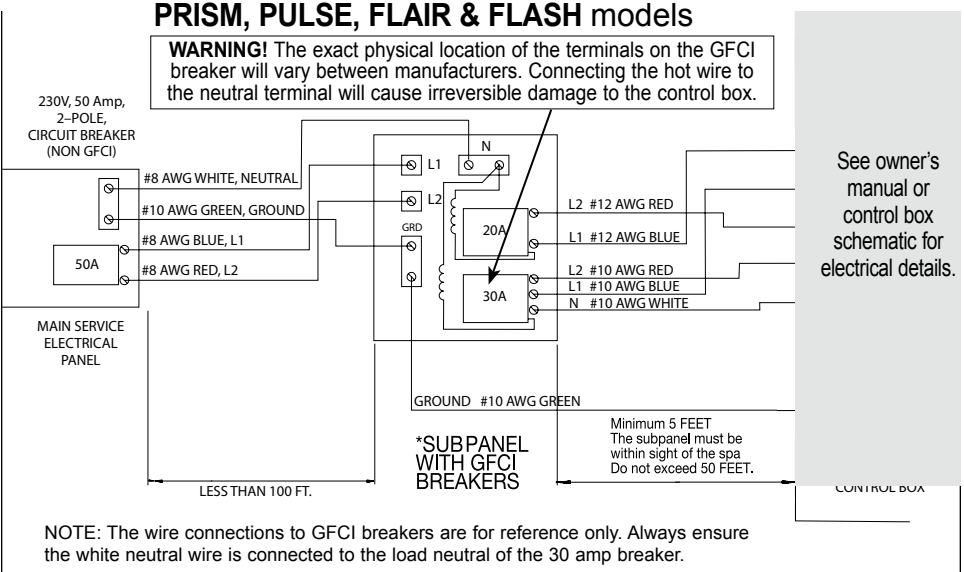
PRISM, PULSE, FLAIR & FLASH models

WARNING! The exact physical location of the terminals on the GFCI breaker will vary between manufacturers. Connecting the hot wire to the neutral terminal will cause irreversible damage to the control box.

230V, 50 Amp, 2–POLE, CIRCUIT BREAKER (NON GFCI)

#8 AWG WHITE, NEUTRAL
#10 AWG GREEN, GROUND
#8 AWG BLUE, L1
#8 AWG RED, L2

50A

MAIN SERVICE ELECTRICAL PANEL

N
L1
L2
GRD
20A
30A

L2 #12 AWG RED
L1 #12 AWG BLUE
L2 #10 AWG RED
L1 #10 AWG BLUE
N #10 AWG WHITE

See owner's manual or control box schematic for electrical details.

GROUND #10 AWG GREEN

Minimum 5 FEET
The subpanel must be within sight of the spa
Do not exceed 50 FEET.

*SUBPANEL WITH GFCI BREAKERS

LESS THAN 100 FT.

CONTROL BOX

NOTE: The wire connections to GFCI breakers are for reference only. Always ensure the white neutral wire is connected to the load neutral of the 30 amp breaker.